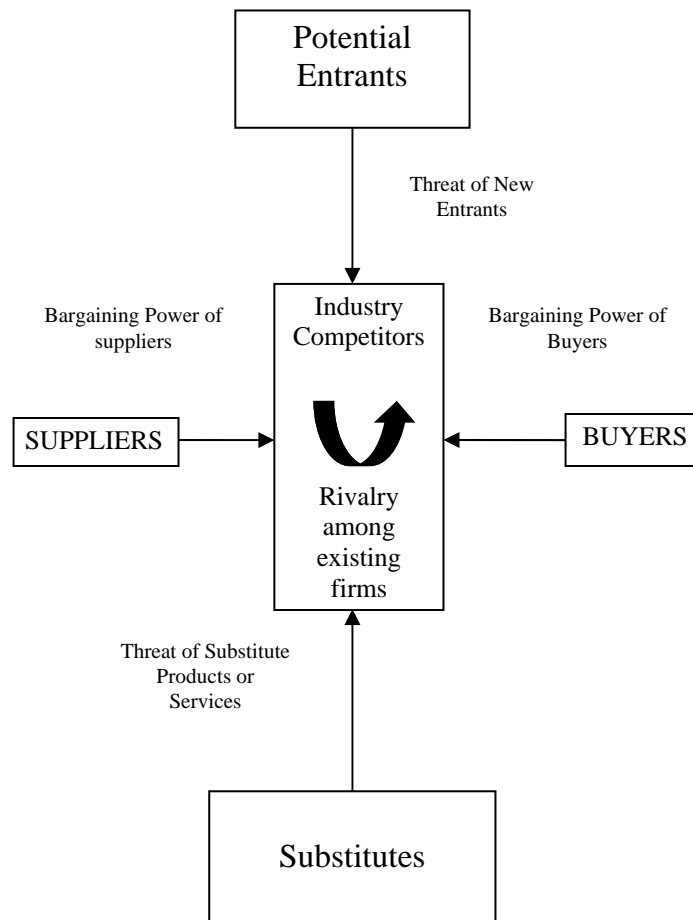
Potential Entrants

Threat of New Entrants

Bargaining Power of suppliers

Industry Competitors

Bargaining Power of Buyers

SUPPLIERS

BUYERS

Rivalry among existing firms

Threat of Substitute Products or Services

Substitutes